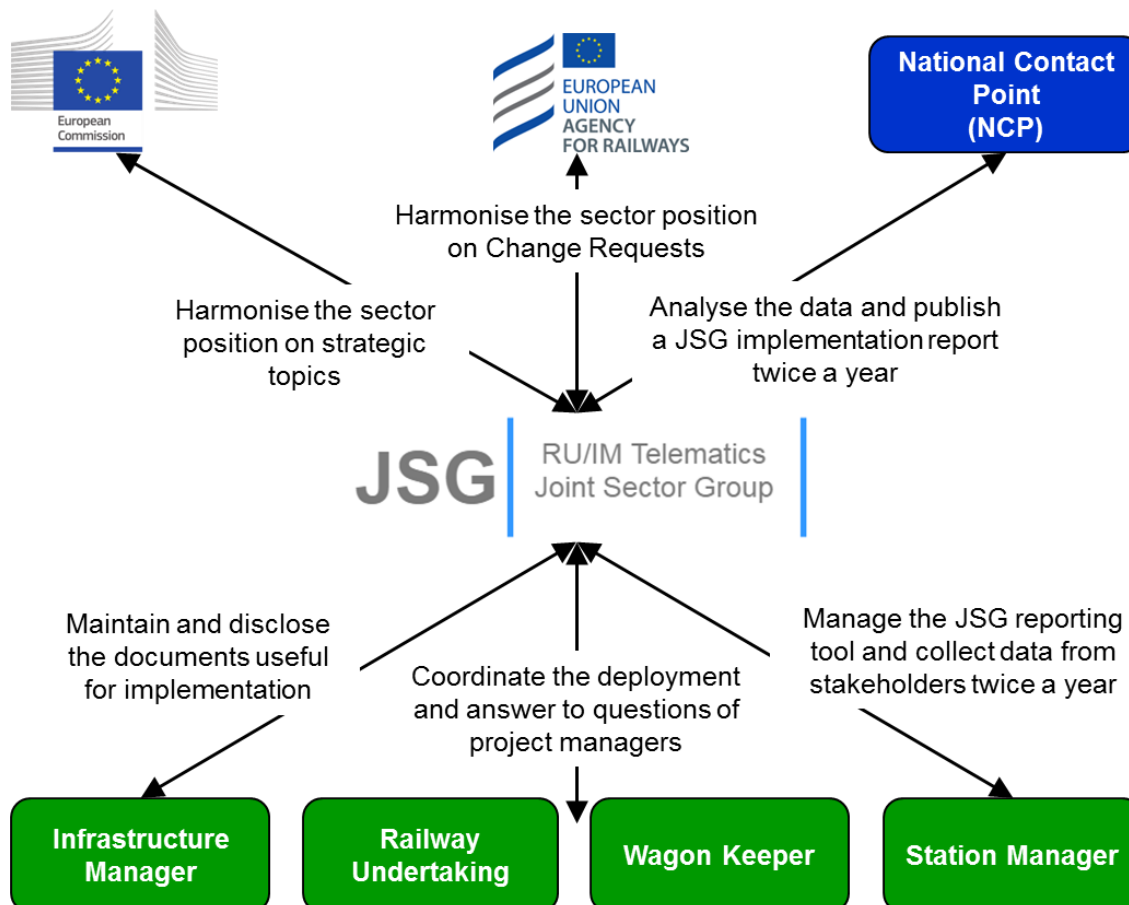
European Commission

EUROPEAN UNION AGENCY FOR RAILWAYS

National Contact Point (NCP)

Harmonise the sector position on Change Requests

Harmonise the sector position on strategic topics

Analyse the data and publish a JSG implementation report twice a year

JSG

RU/IM Telematics Joint Sector Group

Maintain and disclose the documents useful for implementation

Coordinate the deployment and answer to questions of project managers

Manage the JSG reporting tool and collect data from stakeholders twice a year

Infrastructure Manager

Railway Undertaking

Wagon Keeper

Station Manager